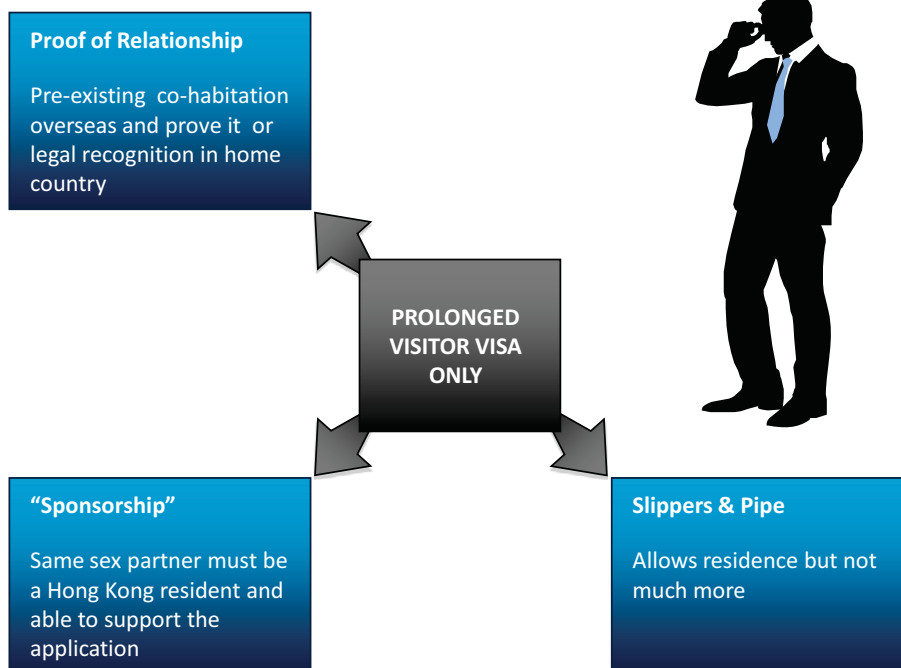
**Proof of Relationship**

Pre-existing co-habitation overseas and prove it or legal recognition in home country

PROLONGED VISITOR VISA ONLY

**"Sponsorship"**

Same sex partner must be a Hong Kong resident and able to support the application

**Slippers & Pipe**

Allows residence but not much more